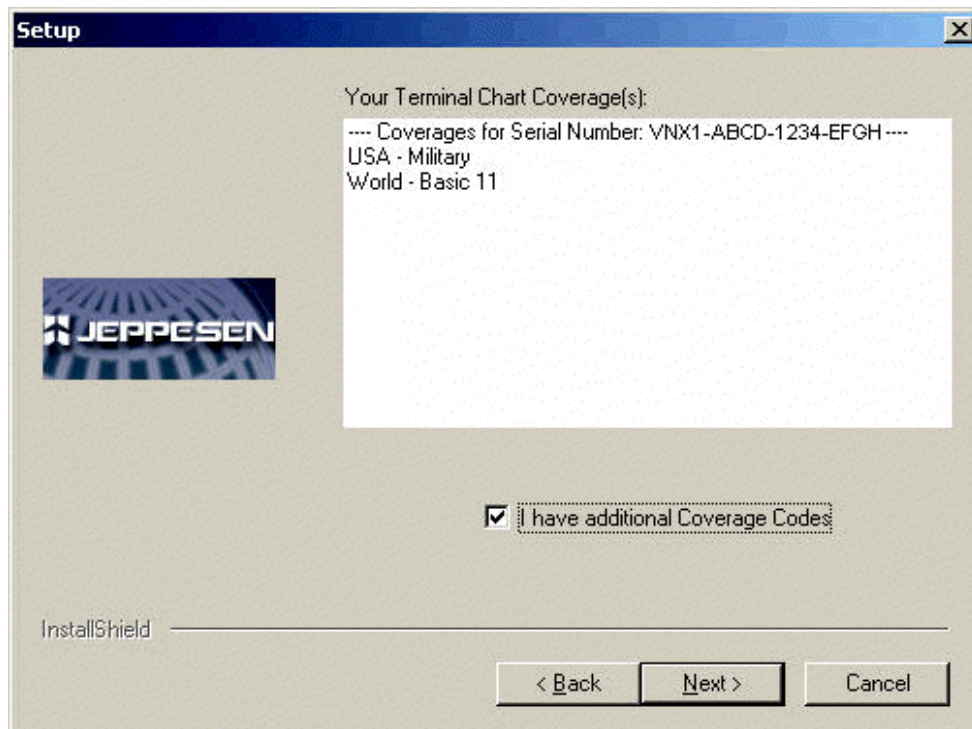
Setup

Your Terminal Chart Coverage(s):

---- Coverages for Serial Number: VNX1-ABCD-1234-EFGH ----
USA - Military
World - Basic 11

JEPPESEN

I have additional Coverage Codes

InstallShield

< Back Next > Cancel